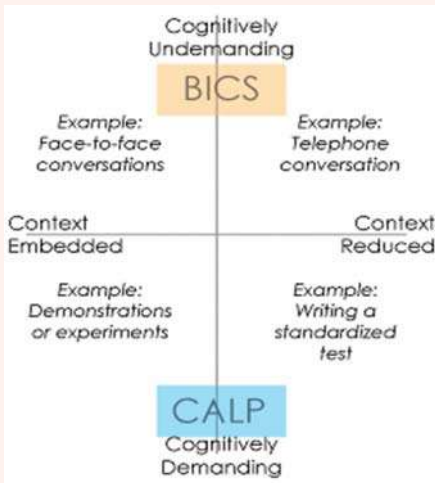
Cognitively Undemanding

BICS

Example: Face-to-face conversations

Example: Telephone conversation

Context Embedded

Context Reduced

Example: Demonstrations or experiments

Example: Writing a standardized test

CALP

Cognitively Demanding